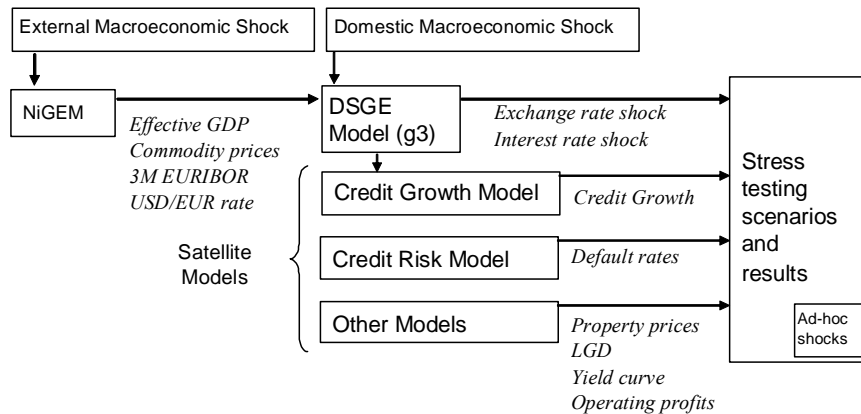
External Macroeconomic Shock

Domestic Macroeconomic Shock

NiGEM

Effective GDP
Commodity prices
3M EURIBOR
USD/EUR rate

DSGE Model (g3)

Exchange rate shock
Interest rate shock

Satellite Models

Credit Growth Model

Credit Growth

Credit Risk Model

Default rates

Other Models

Property prices
LGD
Yield curve
Operating profits

Stress testing scenarios and results

Ad-hoc shocks